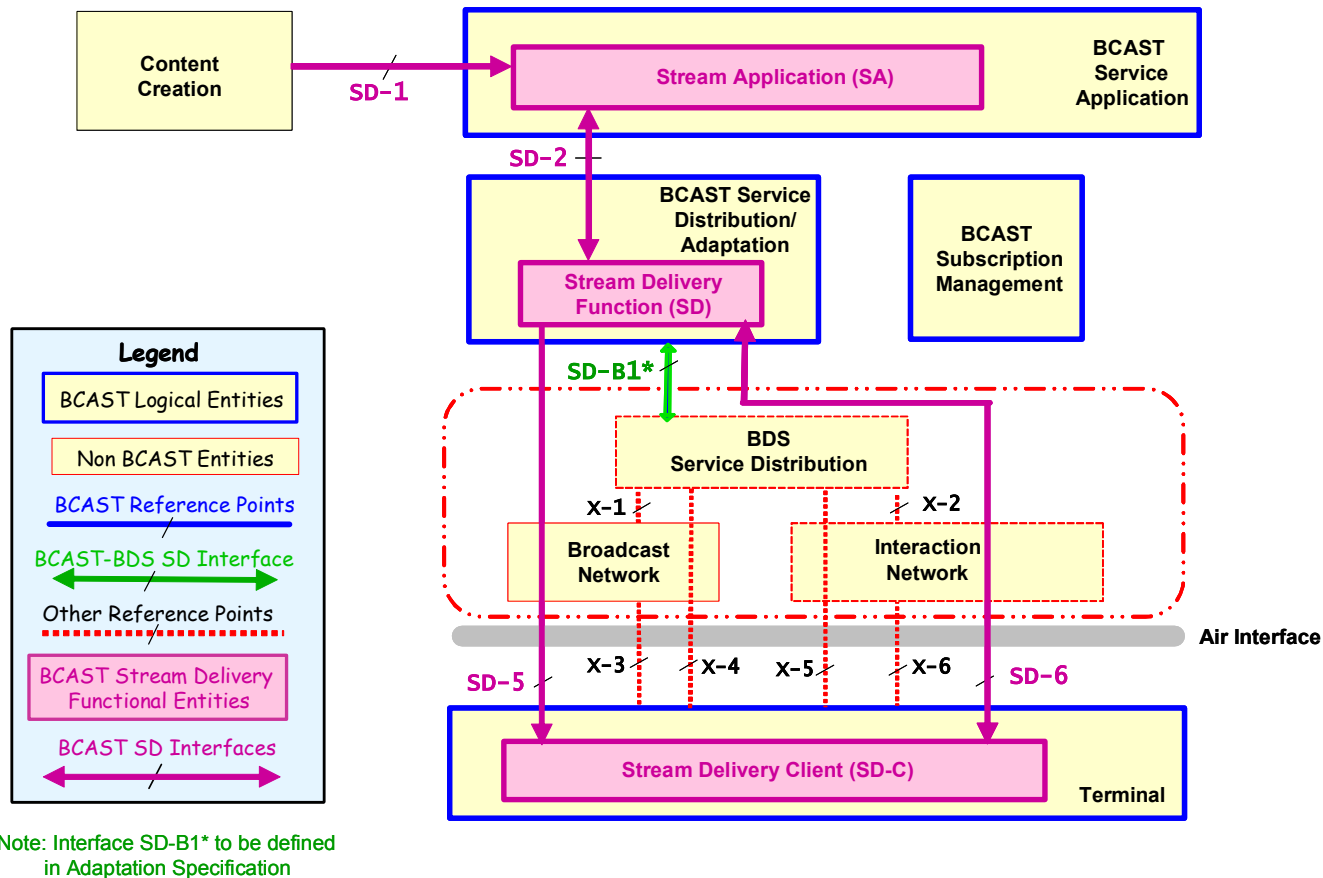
Content Creation

SD-1

Stream Application (SA)

BCAST Service Application

SD-2

BCAST Service Distribution/ Adaptation

Stream Delivery Function (SD)

BCAST Subscription Management

Legend

BCAST Logical Entities

Non BCAST Entities

BCAST Reference Points

BCAST-BDS SD Interface

Other Reference Points

BCAST Stream Delivery Functional Entities

BCAST SD Interfaces

SD-B1*

BDS Service Distribution

X-1

X-2

Broadcast Network

Interaction Network

Air Interface

X-3

X-4

X-5

X-6

SD-5

SD-6

Stream Delivery Client (SD-C)

Terminal

Note: Interface SD-B1* to be defined in Adaptation Specification